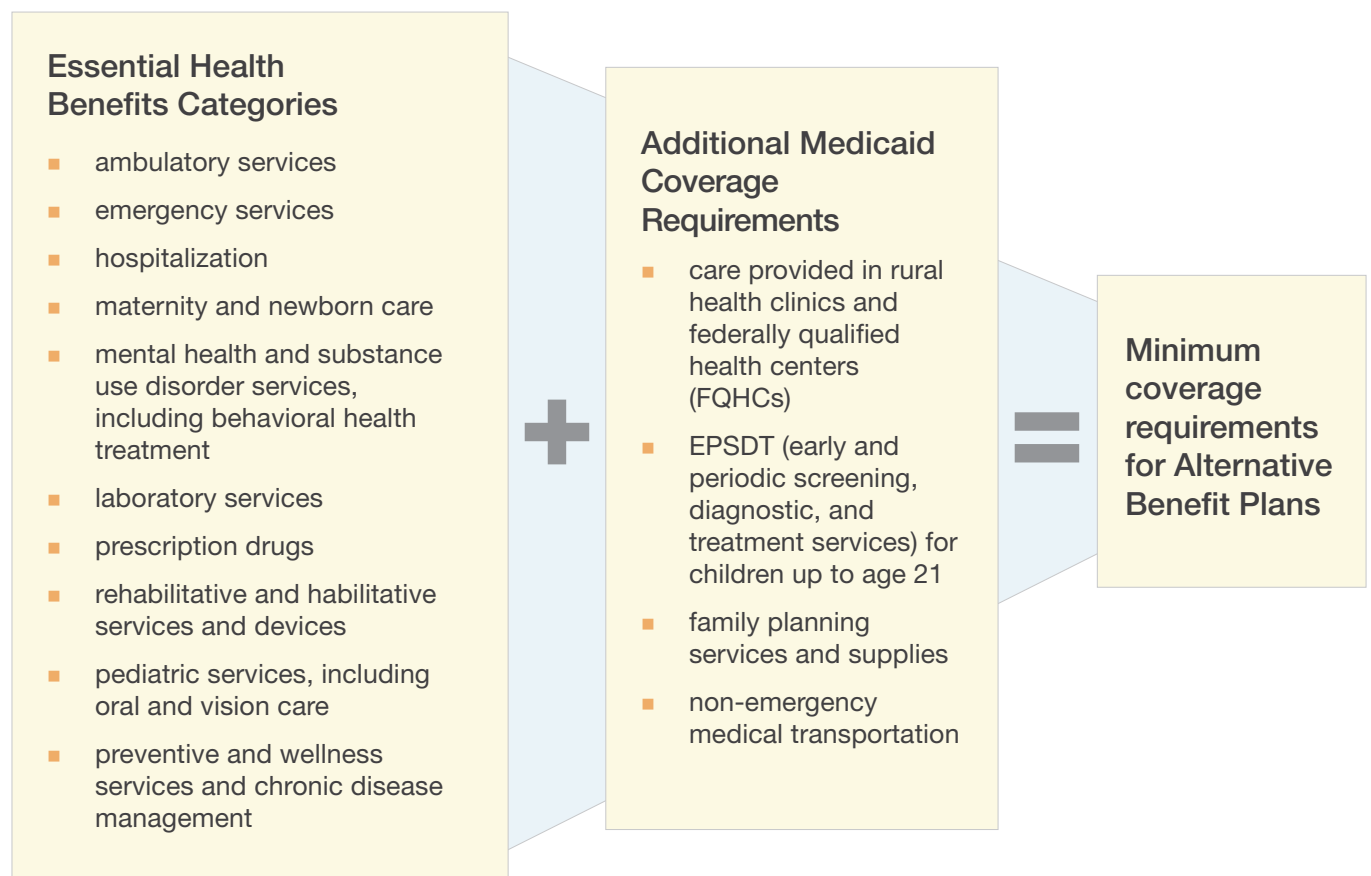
Essential Health Benefits Categories

- ambulatory services
- emergency services
- hospitalization
- maternity and newborn care
- mental health and substance use disorder services, including behavioral health treatment
- laboratory services
- prescription drugs
- rehabilitative and habilitative services and devices
- pediatric services, including oral and vision care
- preventive and wellness services and chronic disease management

+

Additional Medicaid Coverage Requirements

- care provided in rural health clinics and federally qualified health centers (FQHCs)
- EPSDT (early and periodic screening, diagnostic, and treatment services) for children up to age 21
- family planning services and supplies
- non-emergency medical transportation

=

Minimum coverage requirements for Alternative Benefit Plans